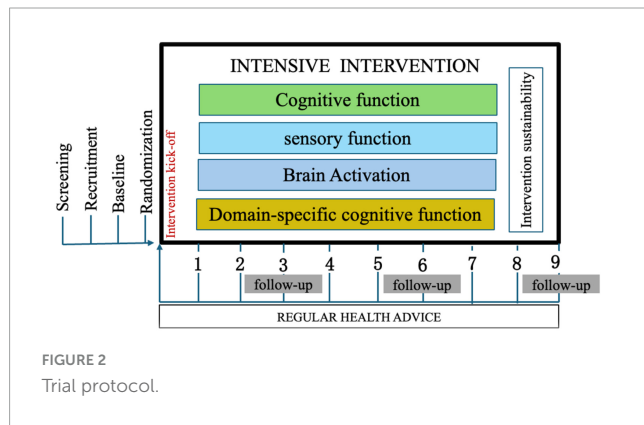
Screening
Recruitment
Baseline
Randomization

INTENSIVE INTERVENTION

Intervention kick-off

Cognitive function

sensory function

Brain Activation

Domain-specific cognitive function

Intervention sustainability

1 2 3 4 5 6 7 8 9

follow-up
follow-up
follow-up

REGULAR HEALTH ADVICE

FIGURE 2
Trial protocol.